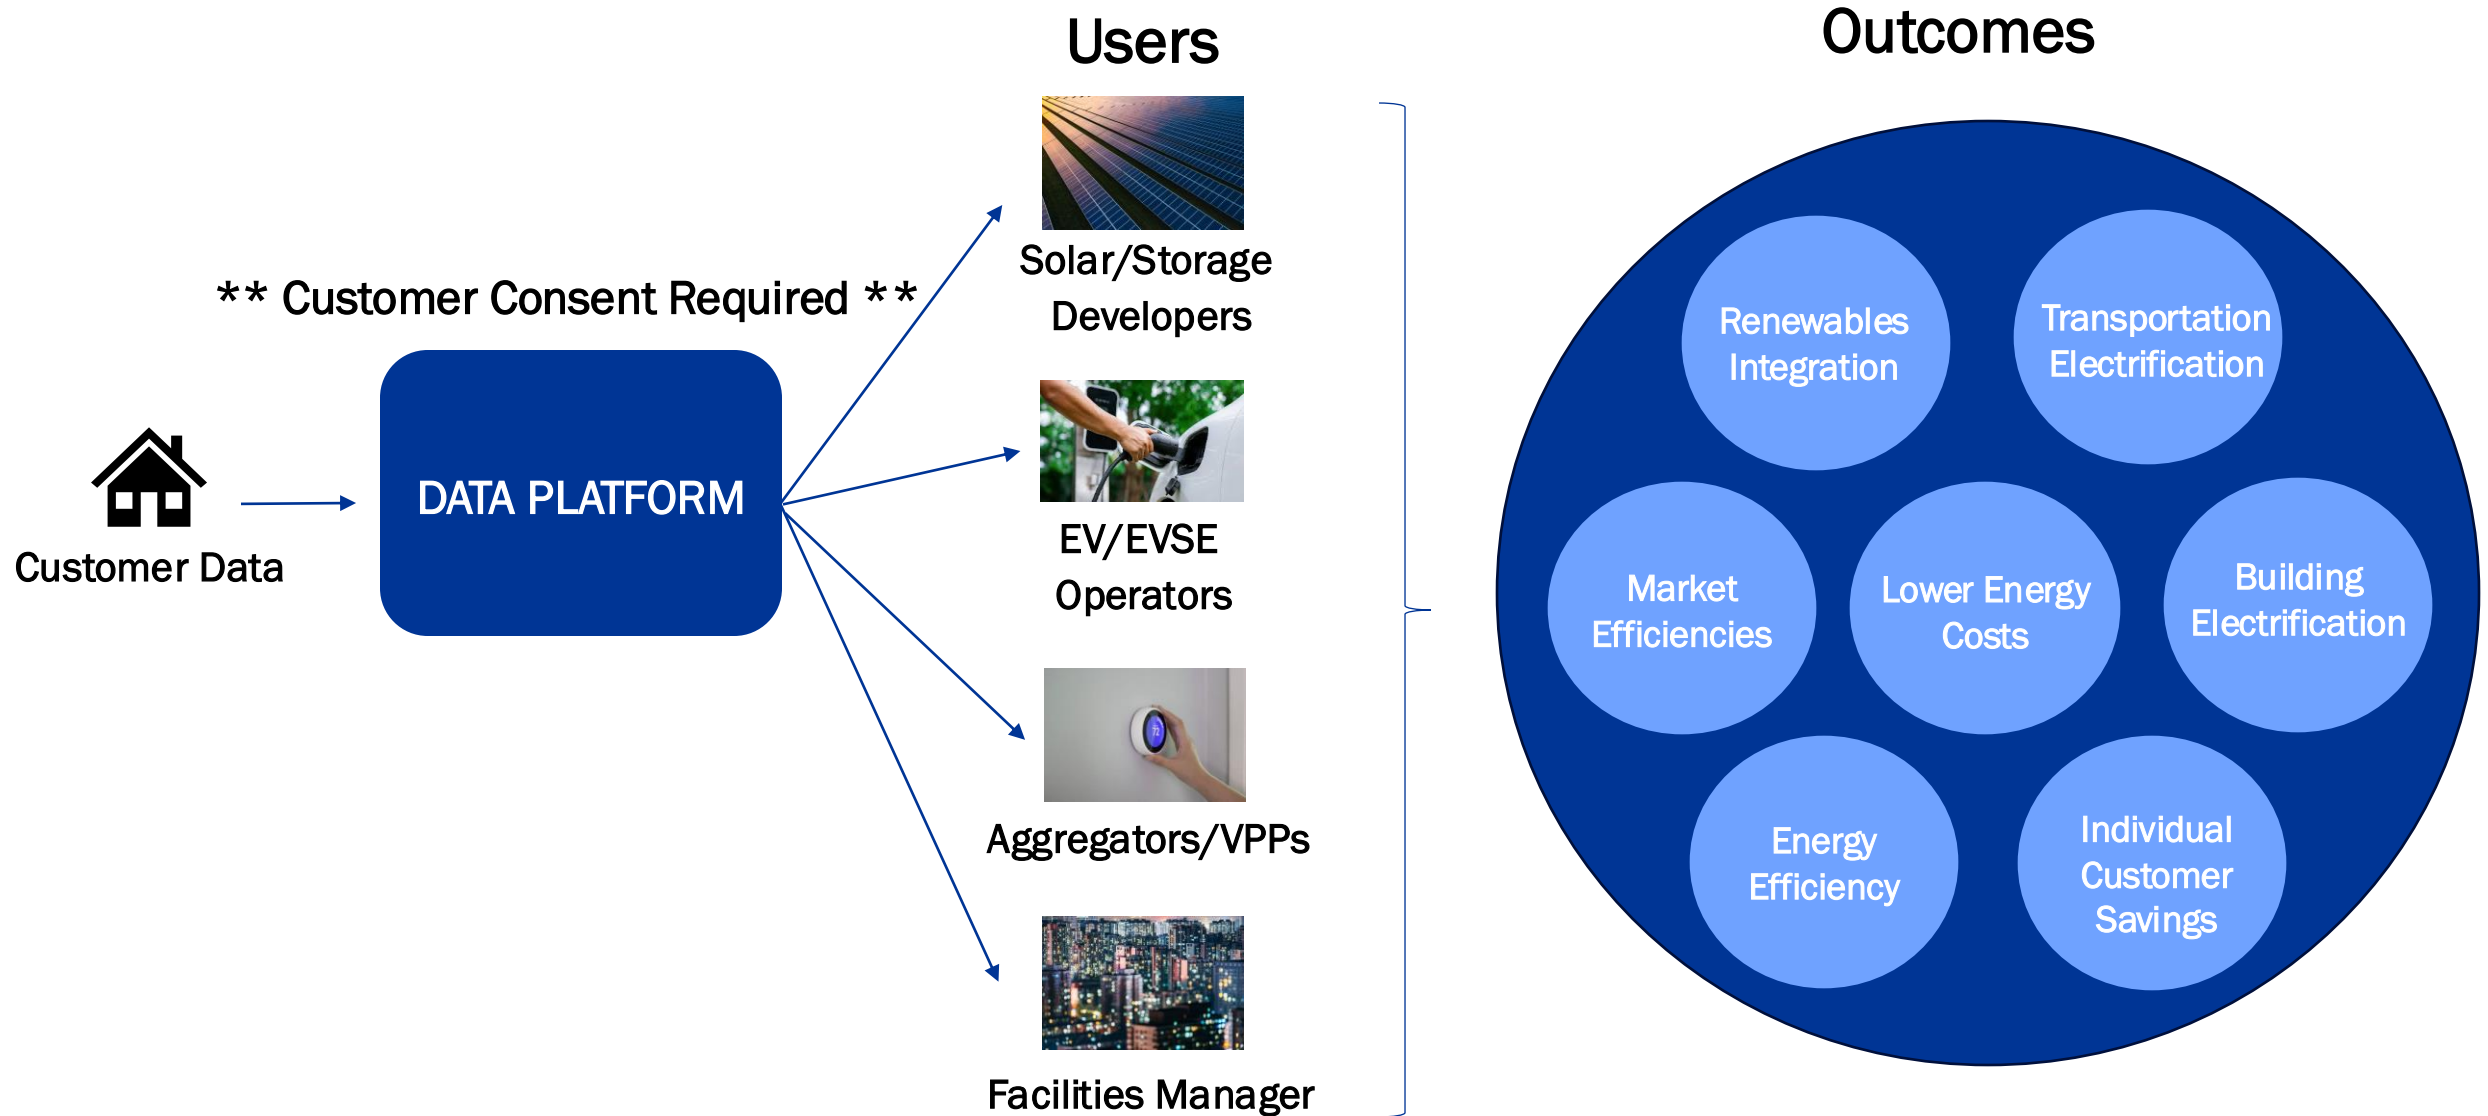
Users

Outcomes

** Customer Consent Required **

Customer Data

DATA PLATFORM

Solar/Storage Developers

EV/EVSE Operators

Aggregators/VPPs

Facilities Manager

Renewables Integration

Transportation Electrification

Market Efficiencies

Lower Energy Costs

Building Electrification

Energy Efficiency

Individual Customer Savings